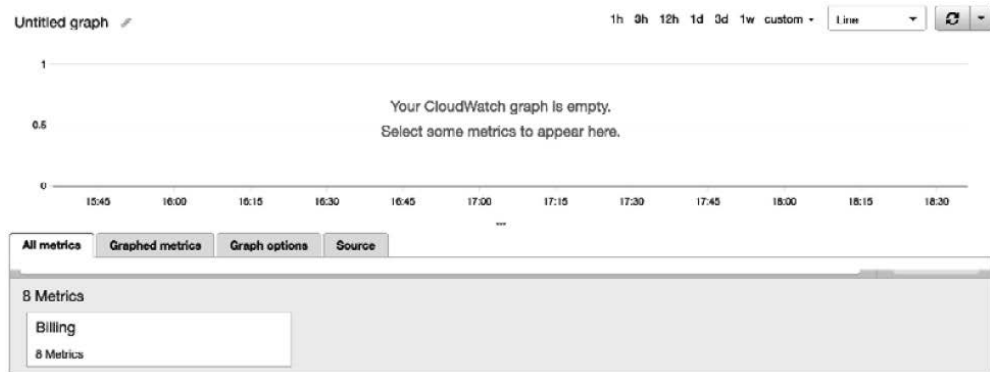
Untitled graph

1h 3h 12h 1d 3d 1w custom Line

1

0.5

0

15:45 16:00 16:15 16:30 16:45 17:00 17:15 17:30 17:45 18:00 18:15 18:30

Your CloudWatch graph is empty.
Select some metrics to appear here.

All metrics Graphed metrics Graph options Source

8 Metrics

Billing
8 Metrics